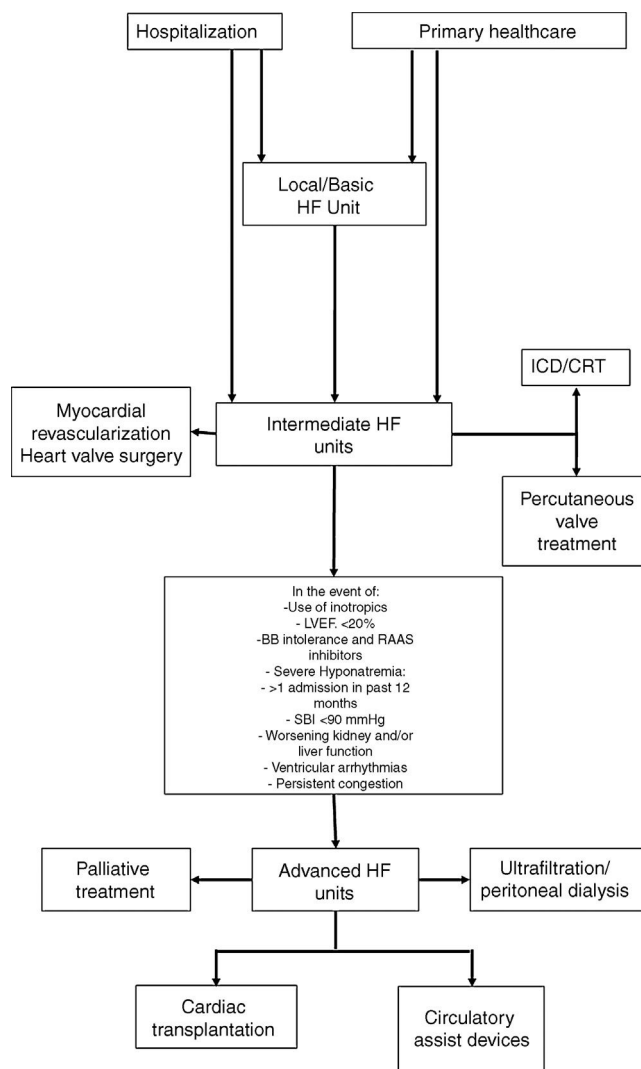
Hospitalization

Primary healthcare

Local/Basic HF Unit

ICD/CRT

Myocardial revascularization Heart valve surgery

Intermediate HF units

Percutaneous valve treatment

In the event of:
-Use of inotropics
- LVEF. <20%
-BB intolerance and RAAS inhibitors
- Severe Hyponatremia:
- >1 admission in past 12 months
- SBI <90 mmHg
- Worsening kidney and/or liver function
- Ventricular arrhythmias
- Persistent congestion

Palliative treatment

Advanced HF units

Ultrafiltration/ peritoneal dialysis

Cardiac transplantation

Circulatory assist devices